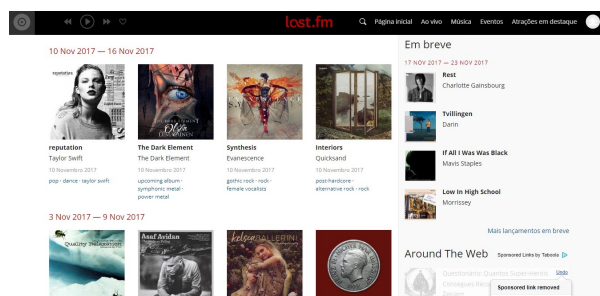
last.fm Página inicial Ao vivo Música Eventos Atrações em destaque

10 Nov 2017 — 16 Nov 2017

reputation
reputation
Taylor Swift
10 Novembro 2017
pop · dance · taylor swift

The Dark Element
The Dark Element
10 Novembro 2017
upcoming album · symphonic metal · power metal

Synthesis
Evanescence
10 Novembro 2017
gothic rock · rock · female vocalists

Interiors
Quicksand
10 Novembro 2017
post-hardcore · alternative rock · rock

3 Nov 2017 — 9 Nov 2017

Quality Relaxation

Asaf Avidan

kelsea BALLERINI

Em breve

17 NOV 2017 — 23 NOV 2017

Rest
Charlotte Gainsbourg

Tvillingen
Darin

If All I Was Was Black
Mavis Staples

Low In High School
Morrissey

Mais lançamentos em breve

Around The Web
Sponsored Links by Taboola

Sponsored link removed

Undo